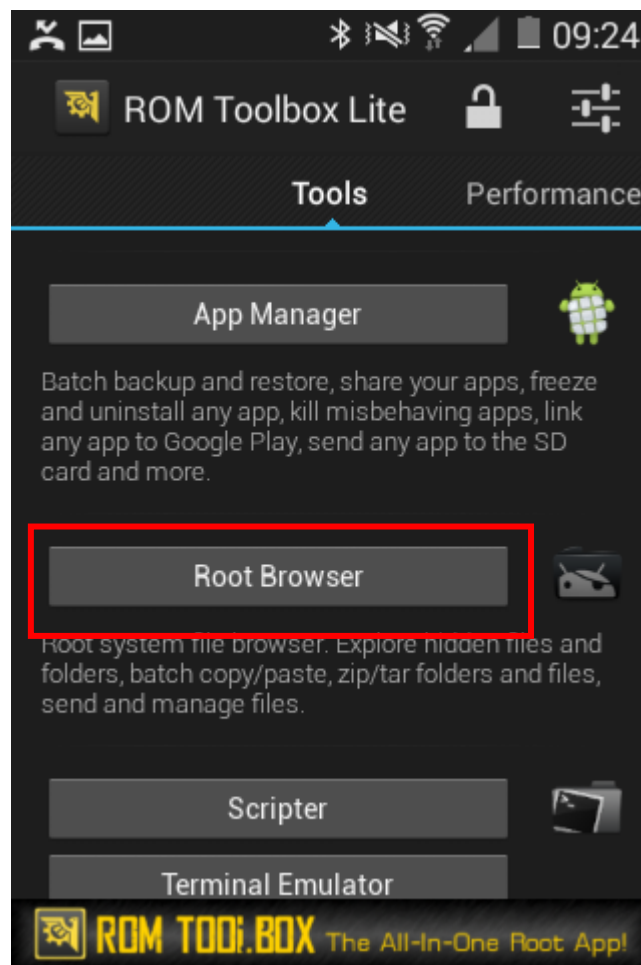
09:24

ROM Toolbox Lite

Tools

Performance

App Manager

Batch backup and restore, share your apps, freeze and uninstall any app, kill misbehaving apps, link any app to Google Play, send any app to the SD card and more.

Root Browser

Root system file browser. Explore hidden files and folders, batch copy/paste, zip/tar folders and files, send and manage files.

Scripter

Terminal Emulator

ROM TOOLBOX The All-In-One Root App!